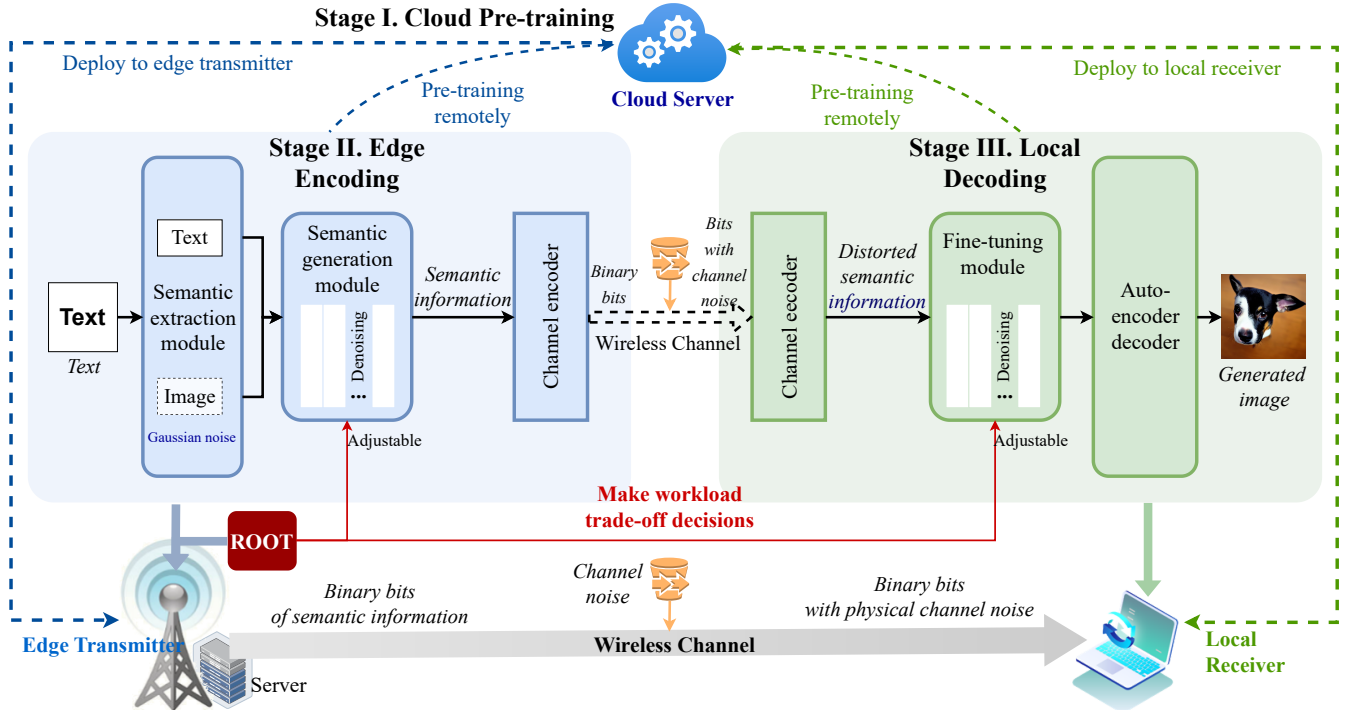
Stage I. Cloud Pre-training

Deploy to edge transmitter

Cloud Server

Deploy to local receiver

Pre-training remotely

Pre-training remotely

Stage II. Edge Encoding

Stage III. Local Decoding

Text

Text

Text

Semantic extraction module

Image

Gaussian noise

Semantic generation module

Denoising

...

Adjustable

Semantic information

Channel encoder

Binary bits

Bits with channel noise

Wireless Channel

Channel eecoder

Distorted semantic information

Fine-tuning module

Denoising

...

Adjustable

Auto-encoder decoder

Generated image

Make workload trade-off decisions

ROOT

Binary bits of semantic information

Channel noise

Binary bits with physical channel noise

Wireless Channel

Edge Transmitter

Server

Local Receiver